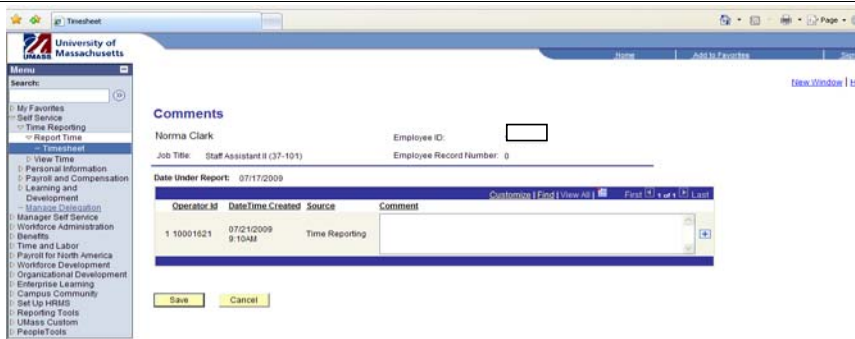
Timesheet

Page

University of Massachusetts
UMASS

Home | Add to Favorites | Sign

New Window | H

Menu
Search:

My Favorites
Self Service
Time Reporting
Report Time
– Timesheet
View Time
Personal Information
Payroll and Compensation
Learning and Development
– Manage Delegation
Manager Self Service
Workforce Administration
Benefits
Time and Labor
Payroll for North America
Workforce Development
Organizational Development
Enterprise Learning
Campus Community
Set Up HRMS
Reporting Tools
UMass Custom
PeopleTools

Comments

Norma Clark

Employee ID:

Job Title: Staff Assistant II (37-101)

Employee Record Number: 0

Date Under Report: 07/17/2009

Customize | Find | View All | First 1 of 1 Last

| Operator Id | DateTime Created | Source | Comment |
|---|---|---|---|
| 1 10001621 | 07/21/2009 9:10AM | Time Reporting | |

Save

Cancel